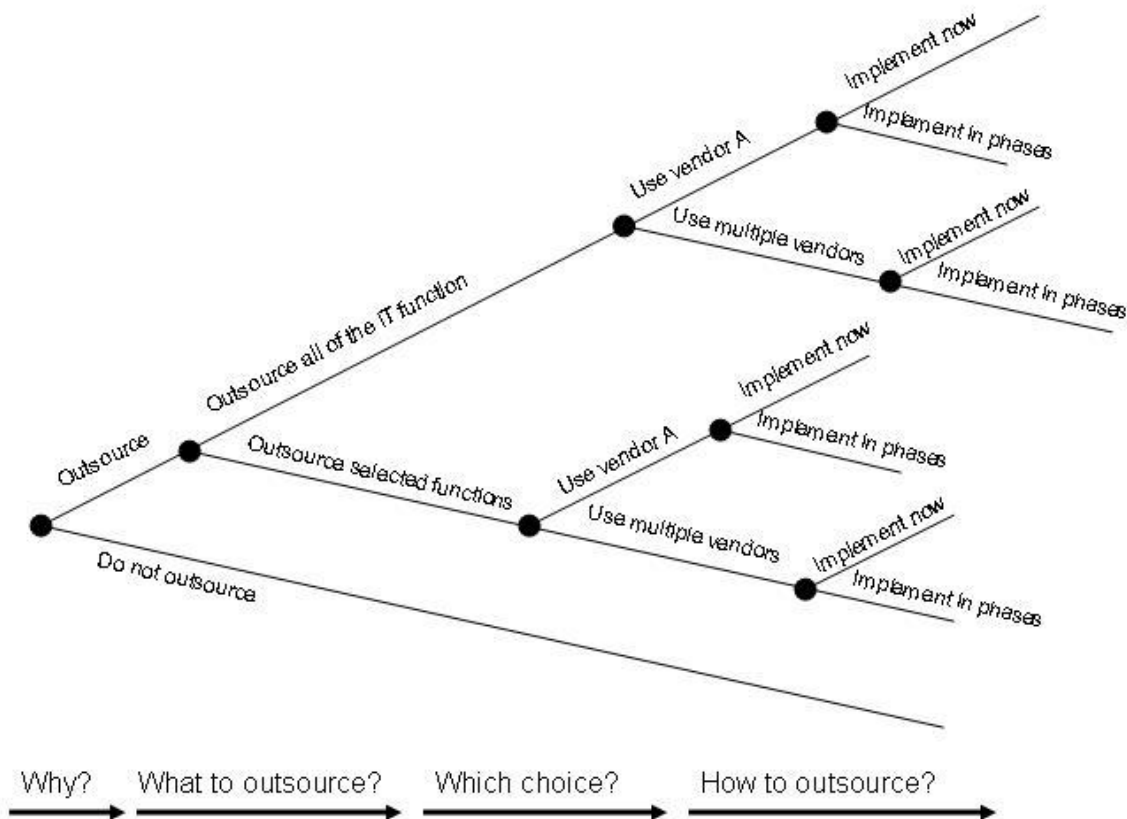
Outsource
Do not outsource
Outsource all of the IT function
Outsource selected functions
Use vendor A
Use multiple vendors
Implement now
Implament in phases
Implement now
Implament in phases
Use vendor A
Use multiple vendors
Implement now
Implament in phases
Implement now
Implament in phases

Why?
What to outsource?
Which choice?
How to outsource?